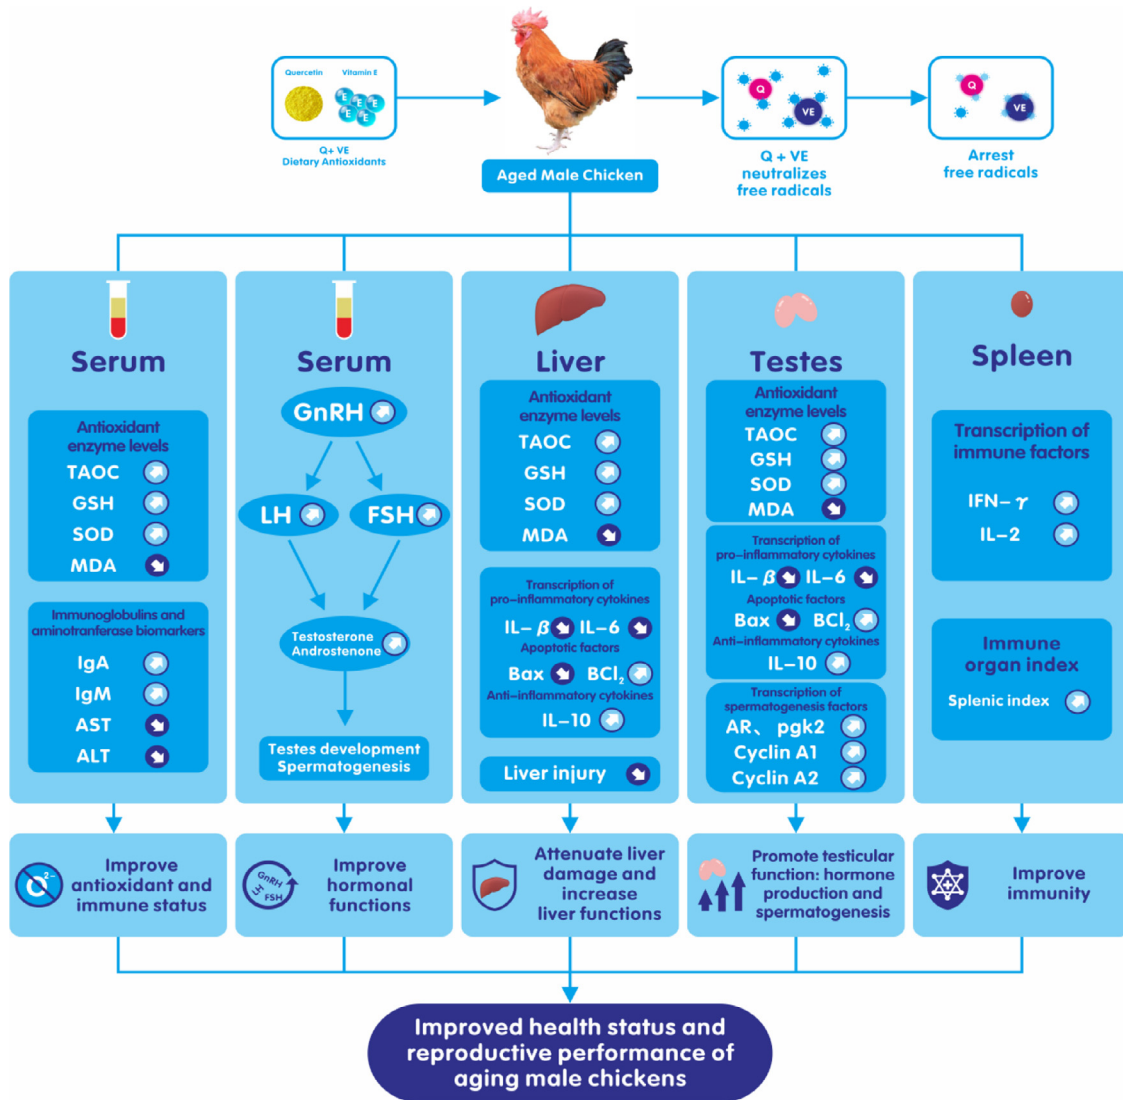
Quercetin Vitamin E

Q+ VE
Dietary Antioxidants

Aged Male Chicken

Q VE
Q + VE
neutralizes
free radicals

Q VE
Arrest
free radicals

Serum

Antioxidant enzyme levels
TAOC
GSH
SOD
MDA

Immunoglobulins and aminotranferase biomarkers
IgA
IgM
AST
ALT

Serum

GnRH
LH
FSH
Testosterone
Androstenone
Testes development
Spermatogenesis

Liver

Antioxidant enzyme levels
TAOC
GSH
SOD
MDA

Transcription of pro-inflammatory cytokines
IL-$\beta$ IL-6
Apoptotic factors
Bax $BCl_2$
Anti-inflammatory cytokines
IL-10

Liver injury

Testes

Antioxidant enzyme levels
TAOC
GSH
SOD
MDA

Transcription of pro-inflammatory cytokines
IL-$\beta$ IL-6
Apoptotic factors
Bax $BCl_2$
Anti-inflammatory cytokines
IL-10

Transcription of spermatogenesis factors
AR、pgk2
Cyclin A1
Cyclin A2

Spleen

Transcription of immune factors
IFN-$\gamma$
IL-2

Immune organ index
Splenic index

$O_2^{2-}$
Improve antioxidant and immune status

GnRH LH FSH
Improve hormonal functions

Attenuate liver damage and increase liver functions

Promote testicular function: hormone production and spermatogenesis

Improve immunity

Improved health status and reproductive performance of aging male chickens